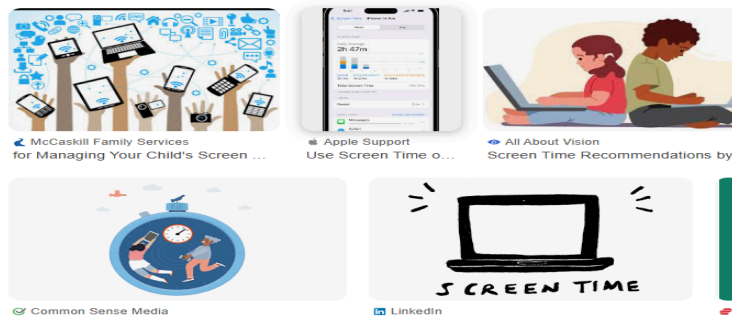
McCaskill Family Services
for Managing Your Child's Screen ...

Screen Time
2h 47m
Total Screen Time
Apple Support
Use Screen Time o...

All About Vision
Screen Time Recommendations by

Common Sense Media

SCREEN TIME
LinkedIn